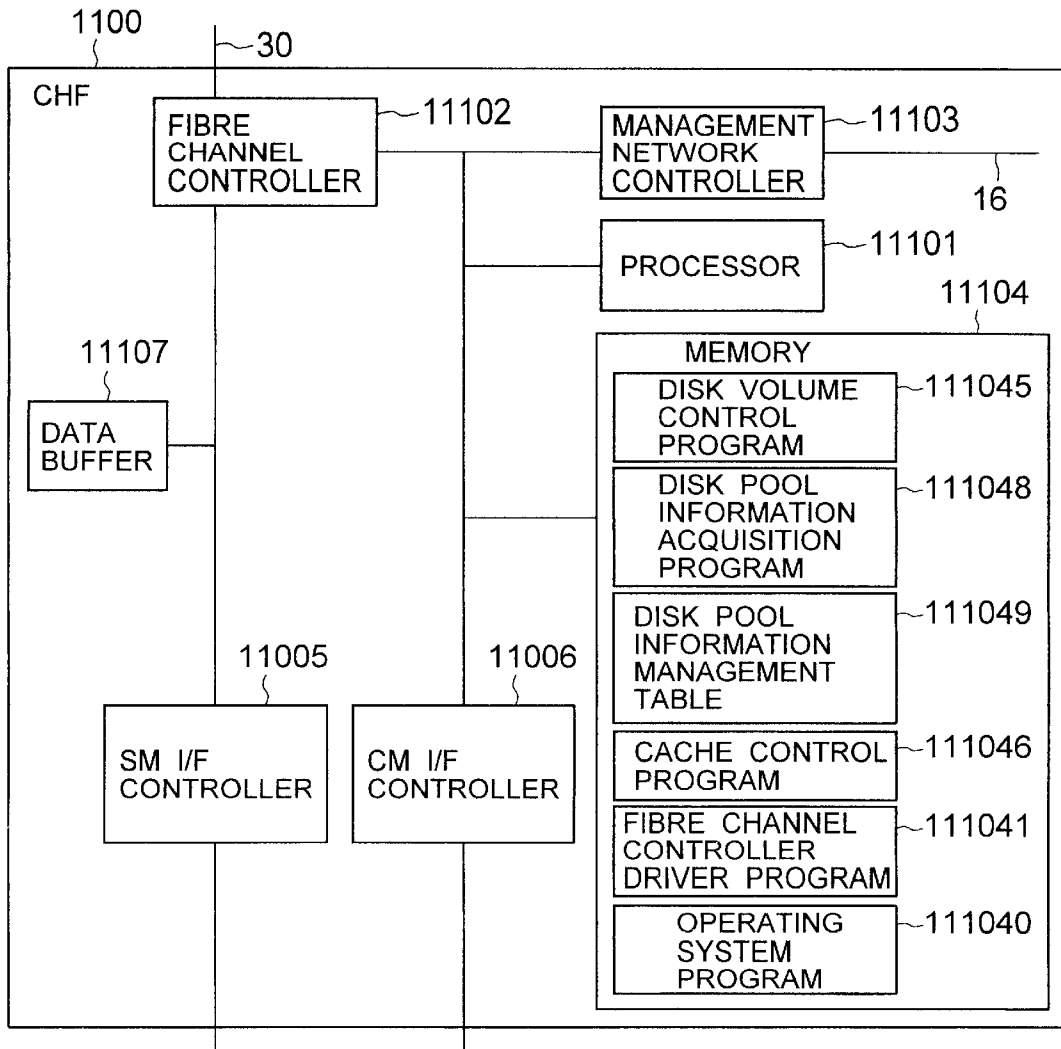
1100
30
CHF
FIBRE CHANNEL CONTROLLER
11102
MANAGEMENT NETWORK CONTROLLER
11103
16
PROCESSOR
11101
11104
11107
DATA BUFFER
MEMORY
DISK VOLUME CONTROL PROGRAM
111045
DISK POOL INFORMATION ACQUISITION PROGRAM
111048
DISK POOL INFORMATION MANAGEMENT TABLE
111049
11005
11006
SM I/F CONTROLLER
CM I/F CONTROLLER
CACHE CONTROL PROGRAM
111046
FIBRE CHANNEL CONTROLLER DRIVER PROGRAM
111041
OPERATING SYSTEM PROGRAM
111040